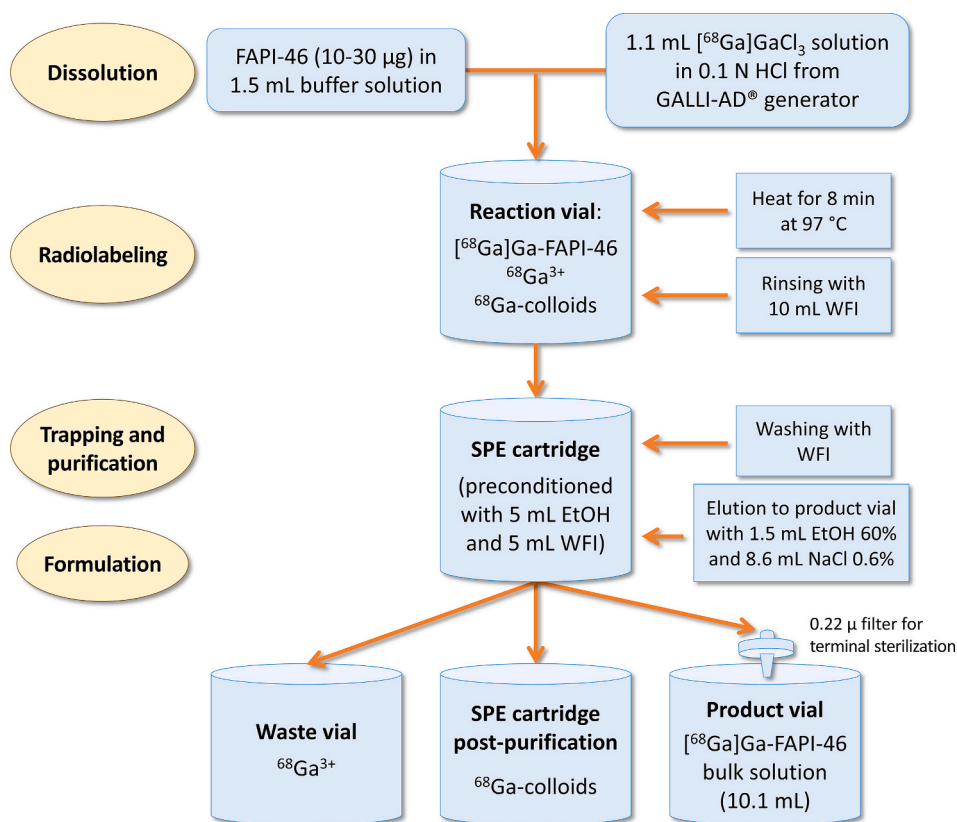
Dissolution

FAPI-46 (10-30 µg) in 1.5 mL buffer solution

1.1 mL [$^{68}$Ga]GaCl$_3$ solution in 0.1 N HCl from GALLI-AD® generator

Radiolabeling

Reaction vial:
[$^{68}$Ga]Ga-FAPI-46
$^{68}$Ga$^{3+}$
$^{68}$Ga-colloids

Heat for 8 min at 97 °C

Rinsing with 10 mL WFI

Trapping and purification

Formulation

SPE cartridge
(preconditioned with 5 mL EtOH and 5 mL WFI)

Washing with WFI

Elution to product vial with 1.5 mL EtOH 60% and 8.6 mL NaCl 0.6%

0.22 µ filter for terminal sterilization

Waste vial
$^{68}$Ga$^{3+}$

SPE cartridge post-purification
$^{68}$Ga-colloids

Product vial
[$^{68}$Ga]Ga-FAPI-46 bulk solution (10.1 mL)